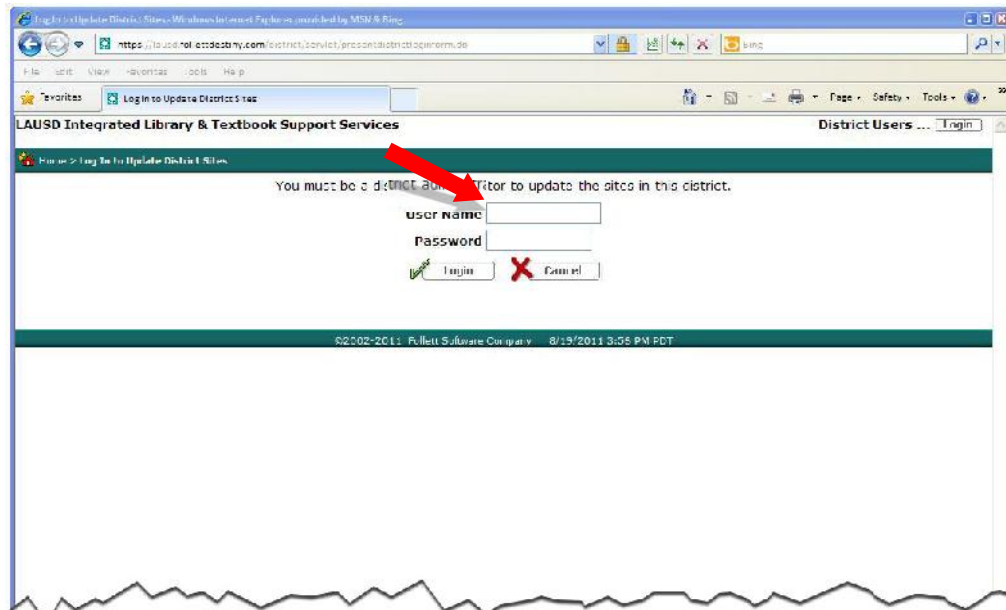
Log In to Update District Sites - Windows Internet Explorer provided by MSN & Bing

https://lausd.follettdestiny.com/district/servlet/presentdistrictloginform.do

Bing

File Edit View Favorites Tools Help

Favorites

Log In to Update District Sites

Page ▾ Safety ▾ Tools ▾

LAUSD Integrated Library & Textbook Support Services

District Users ... Login

Home > Log In to Update District Sites

You must be a district au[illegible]itor to update the sites in this district.

User Name

Password

Login

Cancel

©2002-2011 Follett Software Company 8/19/2011 3:56 PM PDT